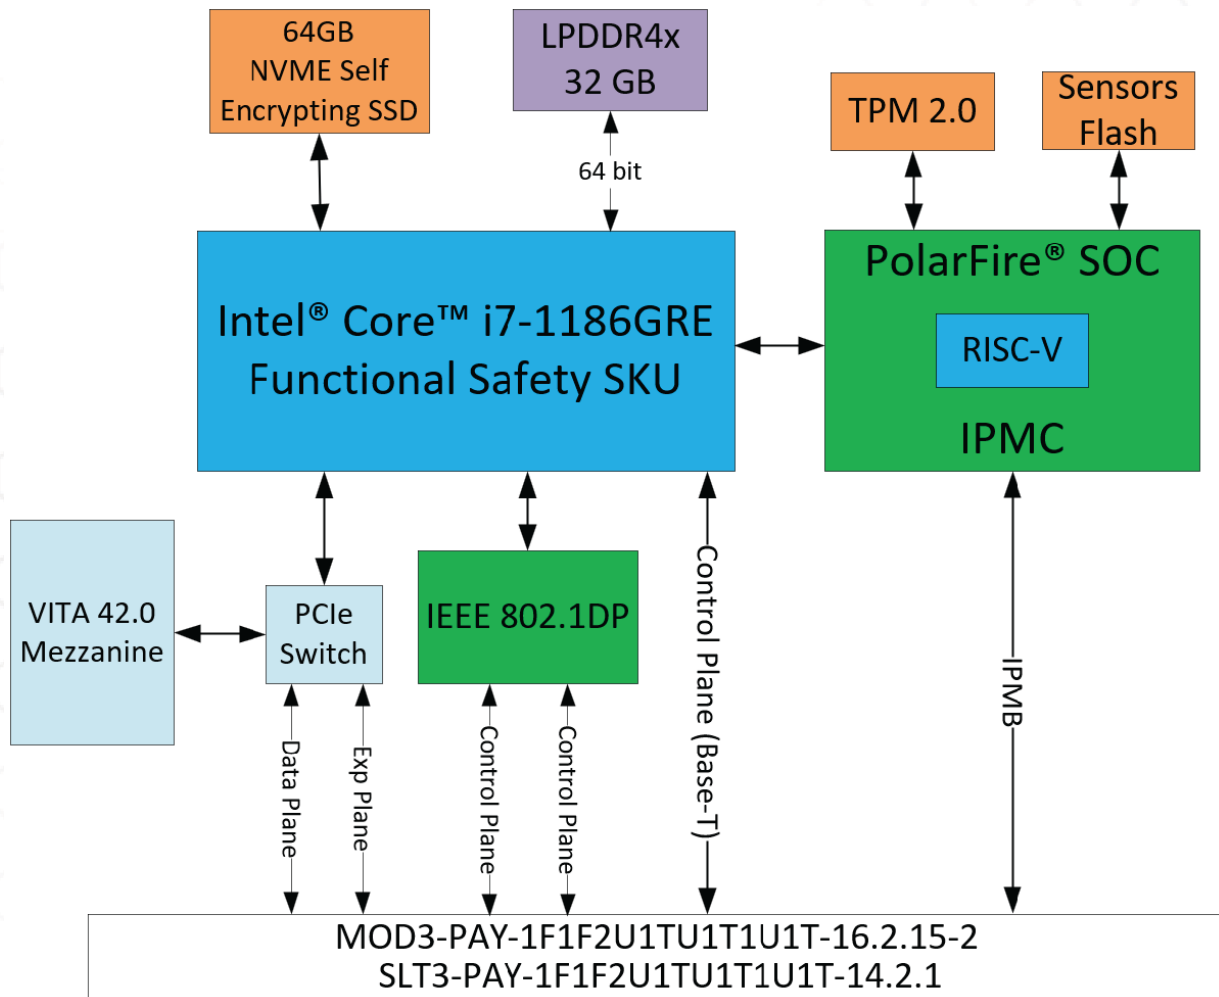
64GB NVME Self Encrypting SSD

LPDDR4x 32 GB

64 bit

TPM 2.0

Sensors Flash

Intel® Core™ i7-1186GRE Functional Safety SKU

PolarFire® SOC

RISC-V

IPMC

VITA 42.0 Mezzanine

PCIe Switch

IEEE 802.1DP

Control Plane (Base-T)

IPMB

Data Plane

Exp Plane

Control Plane

Control Plane

MOD3-PAY-1F1F2U1TU1T1U1T-16.2.15-2
SLT3-PAY-1F1F2U1TU1T1U1T-14.2.1